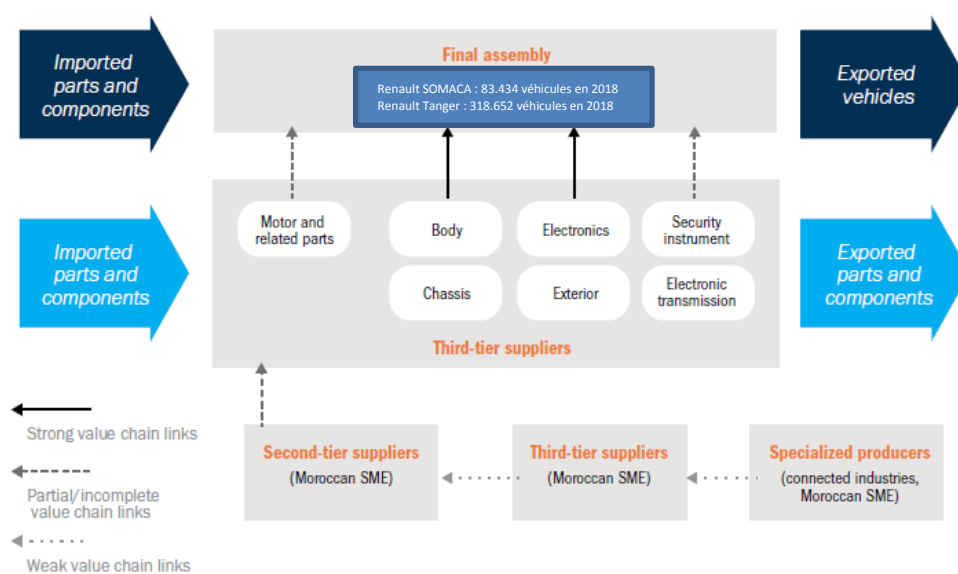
Imported parts and components

Final assembly

Renault SOMACA : 83.434 véhicules en 2018
Renault Tanger : 318.652 véhicules en 2018

Exported vehicles

Imported parts and components

Motor and related parts

Body

Electronics

Security instrument

Chassis

Exterior

Electronic transmission

Exported parts and components

Third-tier suppliers

Strong value chain links

Partial/incomplete value chain links

Weak value chain links

Second-tier suppliers
(Moroccan SME)

Third-tier suppliers
(Moroccan SME)

Specialized producers
(connected industries, Moroccan SME)